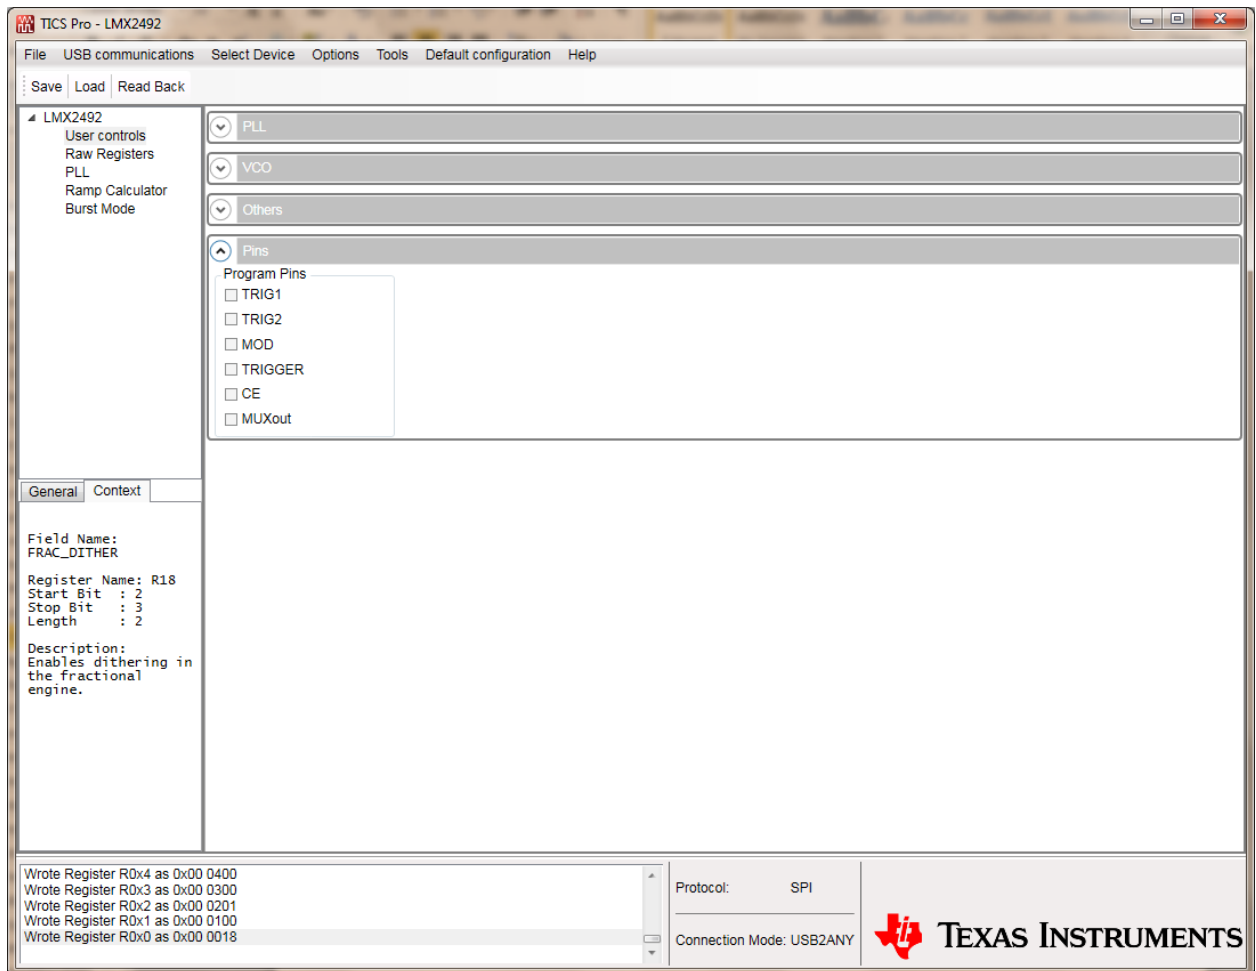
TICS Pro - LMX2492

File USB communications Select Device Options Tools Default configuration Help

Save Load Read Back

LMX2492
User controls
Raw Registers
PLL
Ramp Calculator
Burst Mode

PLL

VCO

Others

Pins

Program Pins
TRIG1
TRIG2
MOD
TRIGGER
CE
MUXout

General Context

Field Name:
FRAC_DITHER

Register Name: R18
Start Bit : 2
Stop Bit : 3
Length : 2

Description:
Enables dithering in the fractional engine.

Wrote Register R0x4 as 0x00 0400
Wrote Register R0x3 as 0x00 0300
Wrote Register R0x2 as 0x00 0201
Wrote Register R0x1 as 0x00 0100
Wrote Register R0x0 as 0x00 0018

Protocol: SPI

Connection Mode: USB2ANY

TEXAS INSTRUMENTS